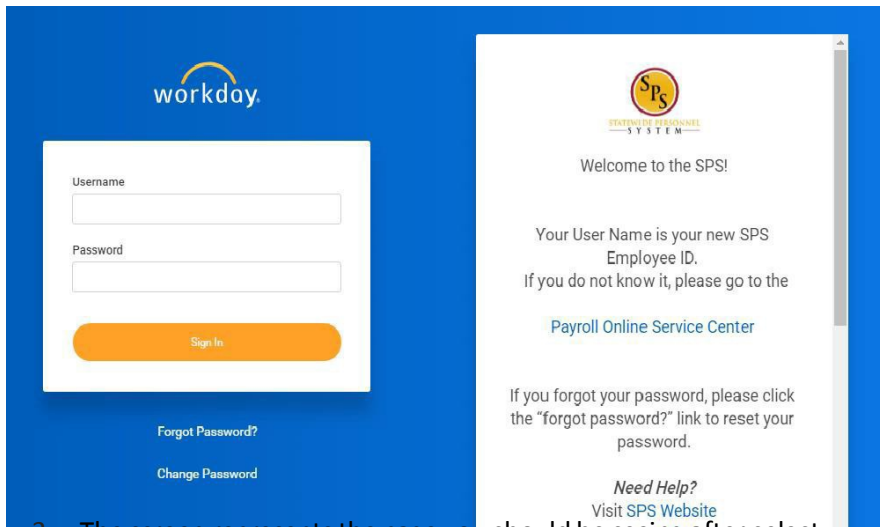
workday.

Username

Password

Sign In

Forgot Password?

Change Password

SPS
STATEWIDE PERSONNEL SYSTEM

Welcome to the SPS!

Your User Name is your new SPS Employee ID.
If you do not know it, please go to the

Payroll Online Service Center

If you forgot your password, please click the "forgot password?" link to reset your password.

Need Help?
Visit SPS Website

3. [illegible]